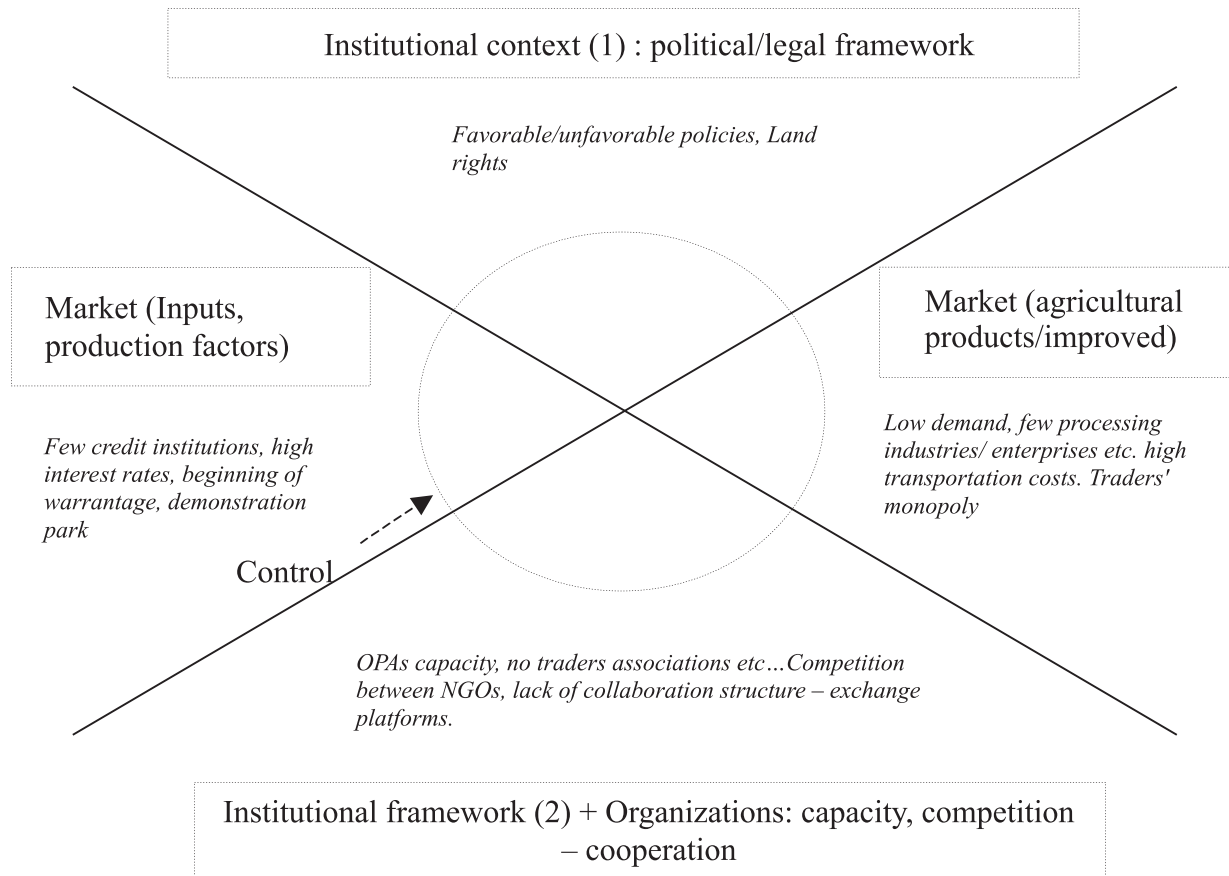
Institutional context (1) : political/legal framework

Favorable/unfavorable policies, Land rights

Market (Inputs, production factors)

Market (agricultural products/improved)

Few credit institutions, high interest rates, beginning of warrantage, demonstration park

Low demand, few processing industries/ enterprises etc. high transportation costs. Traders' monopoly

Control

OPAs capacity, no traders associations etc…Competition between NGOs, lack of collaboration structure – exchange platforms.

Institutional framework (2) + Organizations: capacity, competition – cooperation